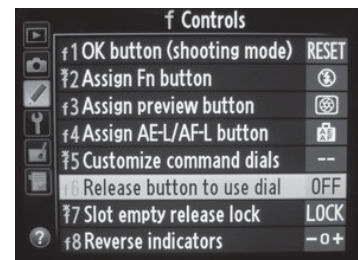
f Controls

f1 OK button (shooting mode) RESET
f2 Assign Fn button
f3 Assign preview button
f4 Assign AE-L/AF-L button
f5 Customize command dials --
f6 Release button to use dial OFF
f7 Slot empty release lock LOCK
f8 Reverse indicators -0+

?